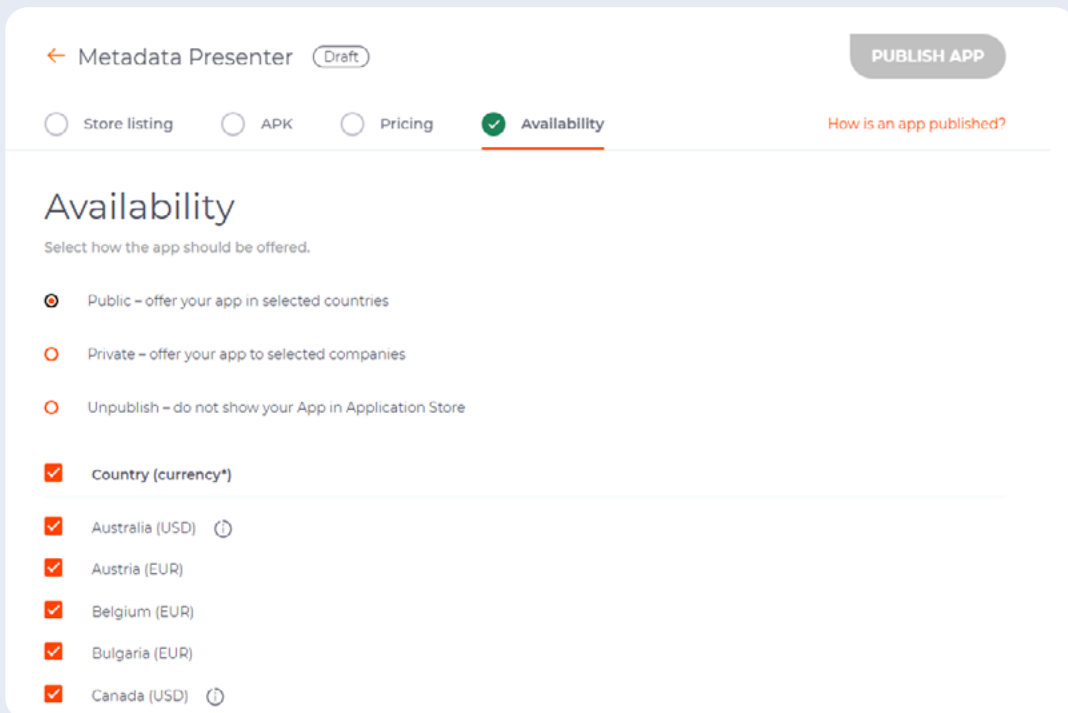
← Metadata Presenter Draft

PUBLISH APP

Store listing APK Pricing Availability

How is an app published?

Availability

Select how the app should be offered.

Public – offer your app in selected countries

Private – offer your app to selected companies

Unpublish – do not show your App in Application Store

Country (currency*)

Australia (USD)

Austria (EUR)

Belgium (EUR)

Bulgaria (EUR)

Canada (USD)